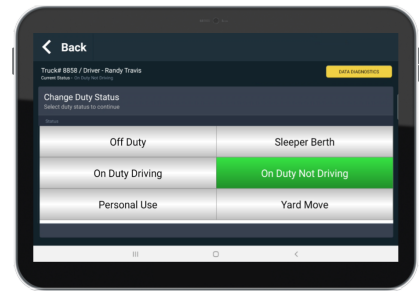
Back

Truck# 8858 / Driver - Randy Travis
Current Status - On Duty Not Driving

DATA DIAGNOSTICS

Change Duty Status
Select duty status to continue

Status

| Off Duty | Sleeper Berth |
|---|---|
| On Duty Driving | On Duty Not Driving |
| Personal Use | Yard Move |